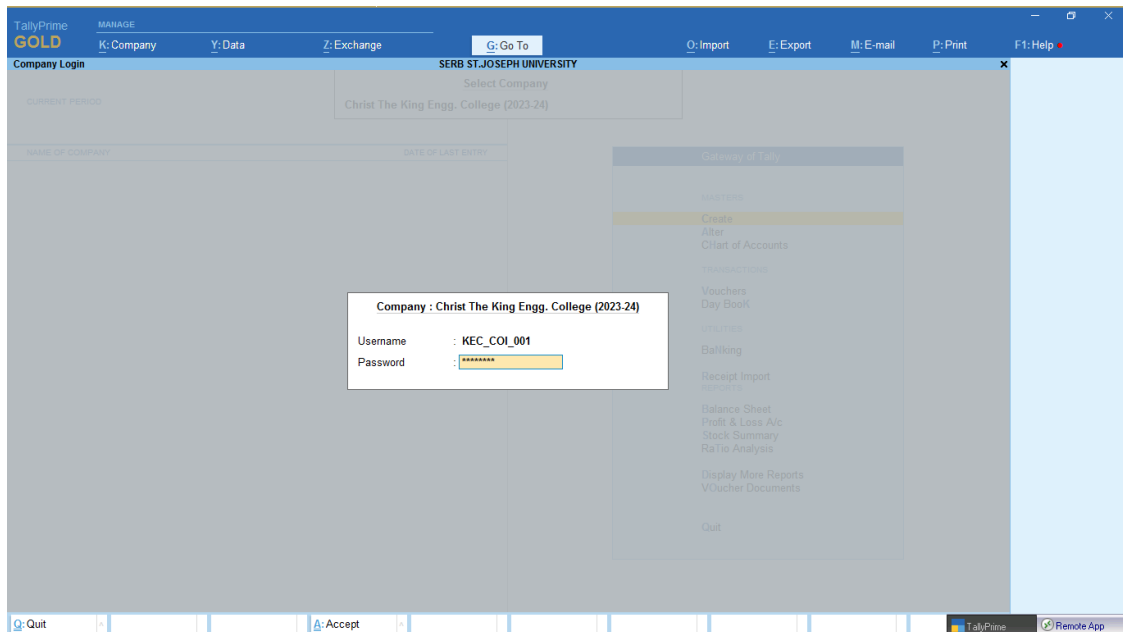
TallyPrime
GOLD
MANAGE
K: Company
Y: Data
Z: Exchange
G: Go To
O: Import
E: Export
M: E-mail
P: Print
F1: Help

Company Login
SERB ST.JOSEPH UNIVERSITY
×

CURRENT PERIOD

Select Company
Christ The King Engg. College (2023-24)

NAME OF COMPANY
DATE OF LAST ENTRY

Gateway of Tally

MASTERS
Create
Alter
CHart of Accounts
TRANSACTIONS
Vouchers
Day Book
UTILITIES
BaNking
Receipt Import
REPORTS
Balance Sheet
Profit & Loss A/c
Stock Summary
RaTio Analysis

Display More Reports
VOucher Documents

Quit

Company : Christ The King Engg. College (2023-24)

Username : KEC_COI_001
Password : ********

Q: Quit
A: Accept
TallyPrime
Remote App